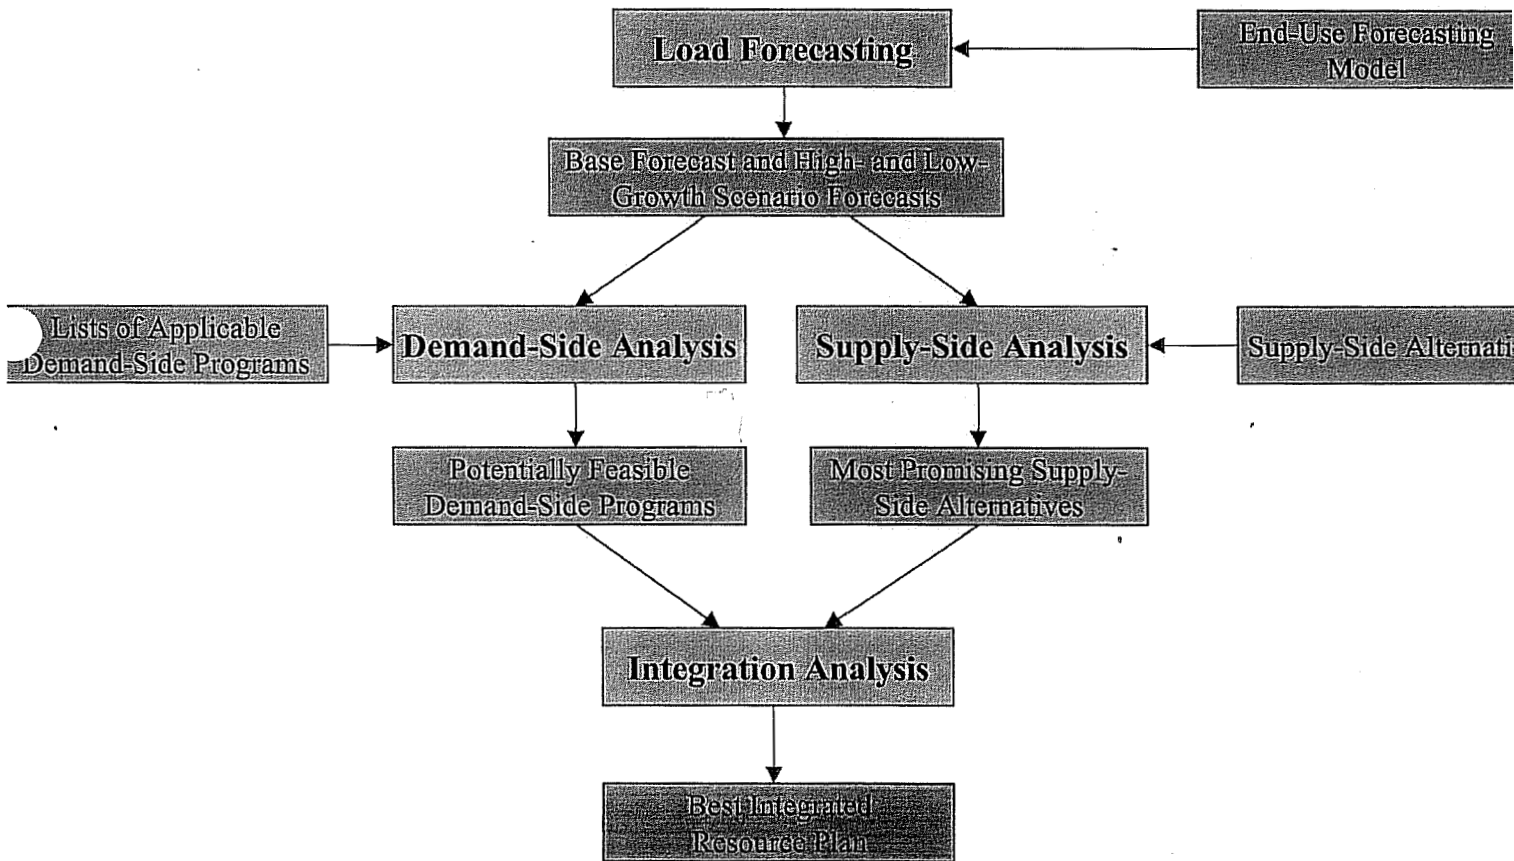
Load Forecasting

End-Use Forecasting Model

Base Forecast and High- and Low-Growth Scenario Forecasts

Lists of Applicable Demand-Side Programs

Demand-Side Analysis

Supply-Side Analysis

Supply-Side Alternati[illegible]

Potentially Feasible Demand-Side Programs

Most Promising Supply-Side Alternatives

Integration Analysis

Best Integrated Resource Plan